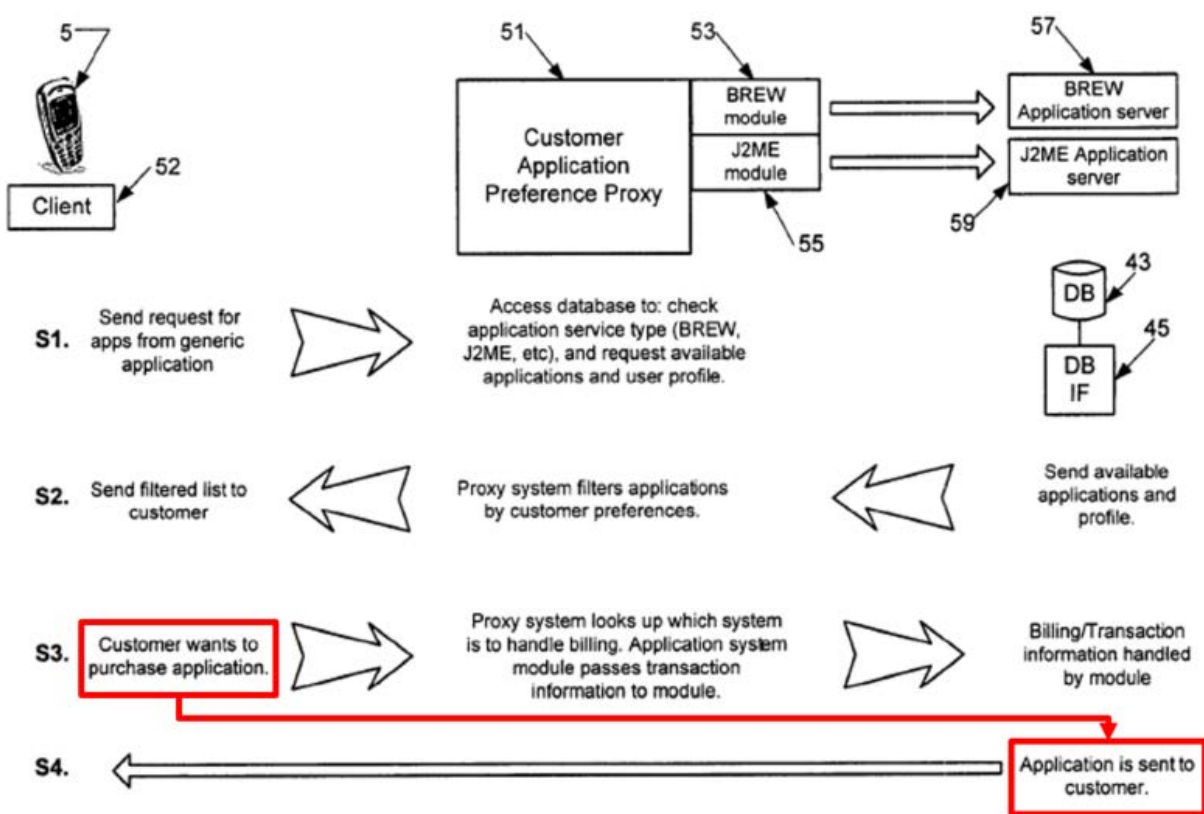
5

52

Client

51

Customer Application Preference Proxy

53

BREW module

J2ME module

55

57

BREW Application server

J2ME Application server

59

43

DB

DB IF

45

S1. Send request for apps from generic application

Access database to: check application service type (BREW, J2ME, etc), and request available applications and user profile.

S2. Send filtered list to customer

Proxy system filters applications by customer preferences.

Send available applications and profile.

S3. Customer wants to purchase application.

Proxy system looks up which system is to handle billing. Application system module passes transaction information to module.

Billing/Transaction information handled by module

S4.

Application is sent to customer.